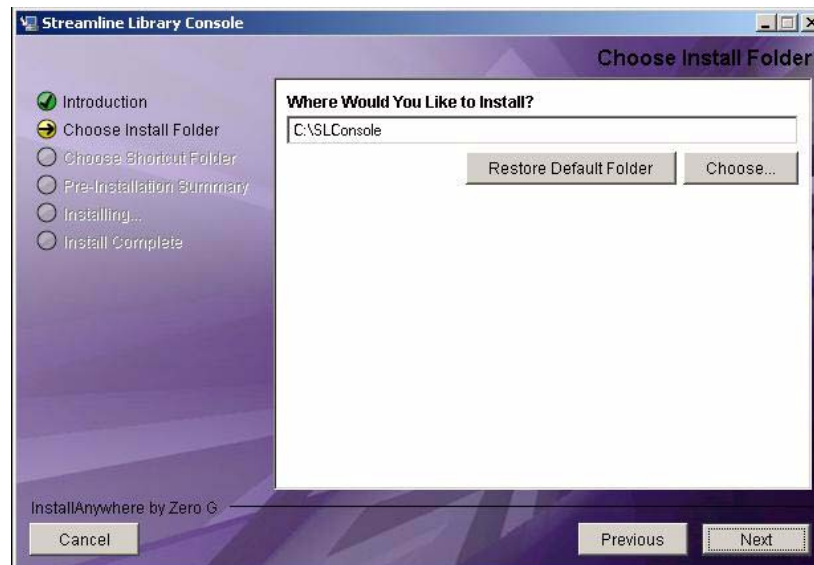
Streamline Library Console

Choose Install Folder

Introduction
Choose Install Folder
Choose Shortcut Folder
Pre-Installation Summary
Installing...
Install Complete

Where Would You Like to Install?

C:\SLConsole

Restore Default Folder
Choose...

InstallAnywhere by Zero G

Cancel
Previous
Next